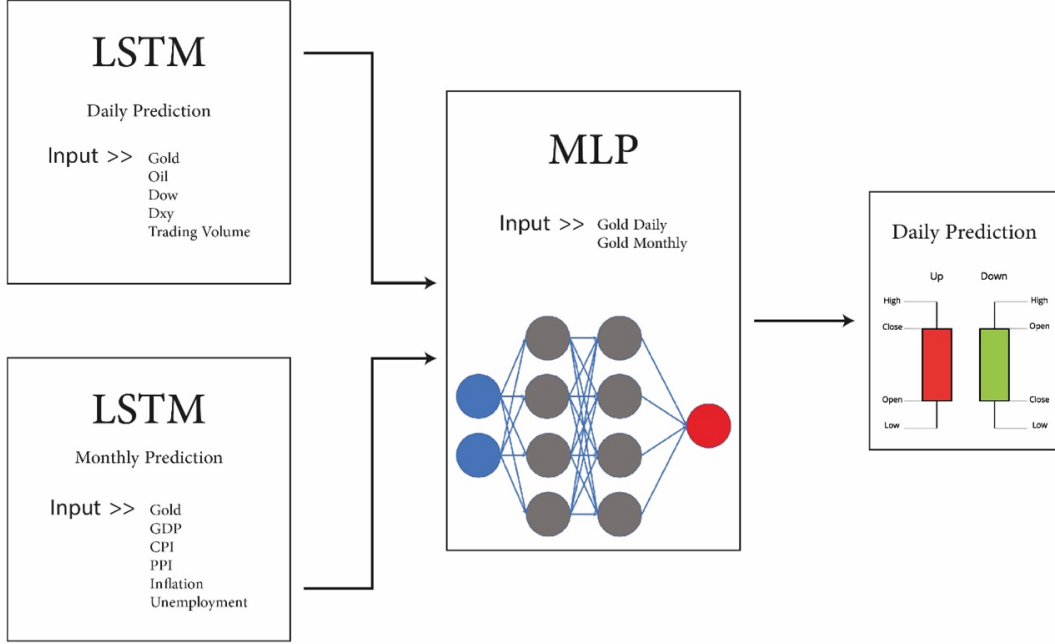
LSTM

Daily Prediction

Input >> Gold
Oil
Dow
Dxy
Trading Volume

LSTM

Monthly Prediction

Input >> Gold
GDP
CPI
PPI
Inflation
Unemployment

MLP

Input >> Gold Daily
Gold Monthly

Daily Prediction

Up

Down

High

Close

Open

Low

High

Open

Close

Low